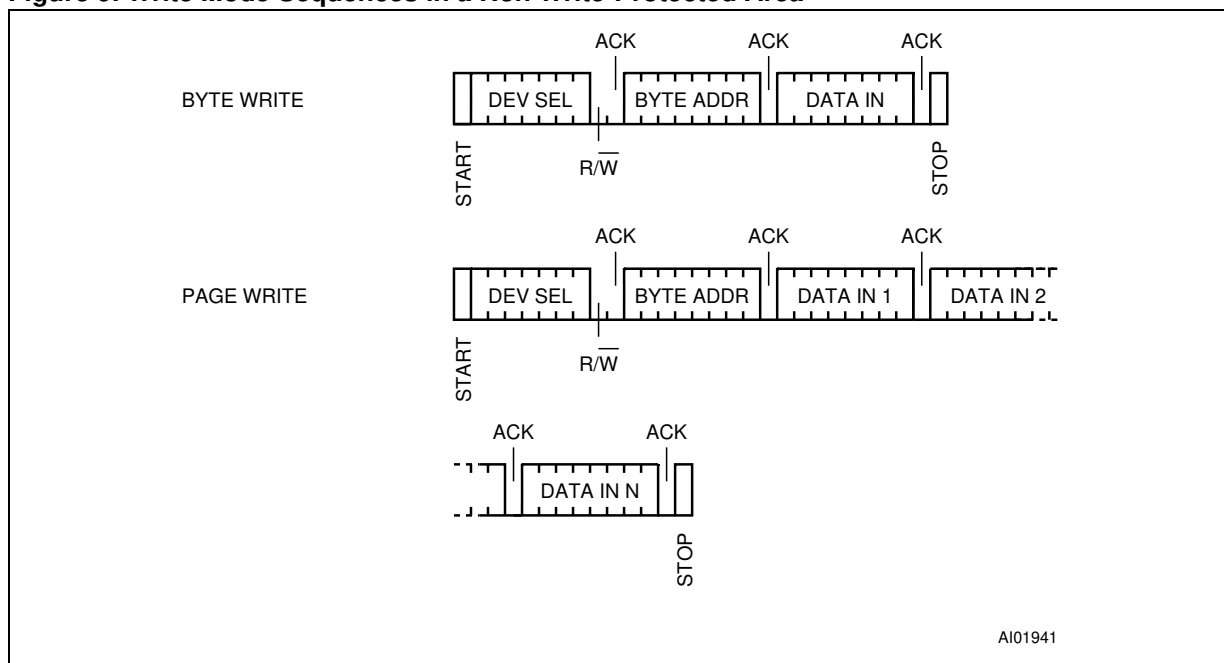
Figure 6. Write Mode Sequences in a Non-Write Protected Area

BYTE WRITE

ACK ACK ACK

DEV SEL BYTE ADDR DATA IN

START $R/\overline{W}$ STOP

PAGE WRITE

ACK ACK ACK

DEV SEL BYTE ADDR DATA IN 1 DATA IN 2

START $R/\overline{W}$

ACK ACK

DATA IN N

STOP

AI01941